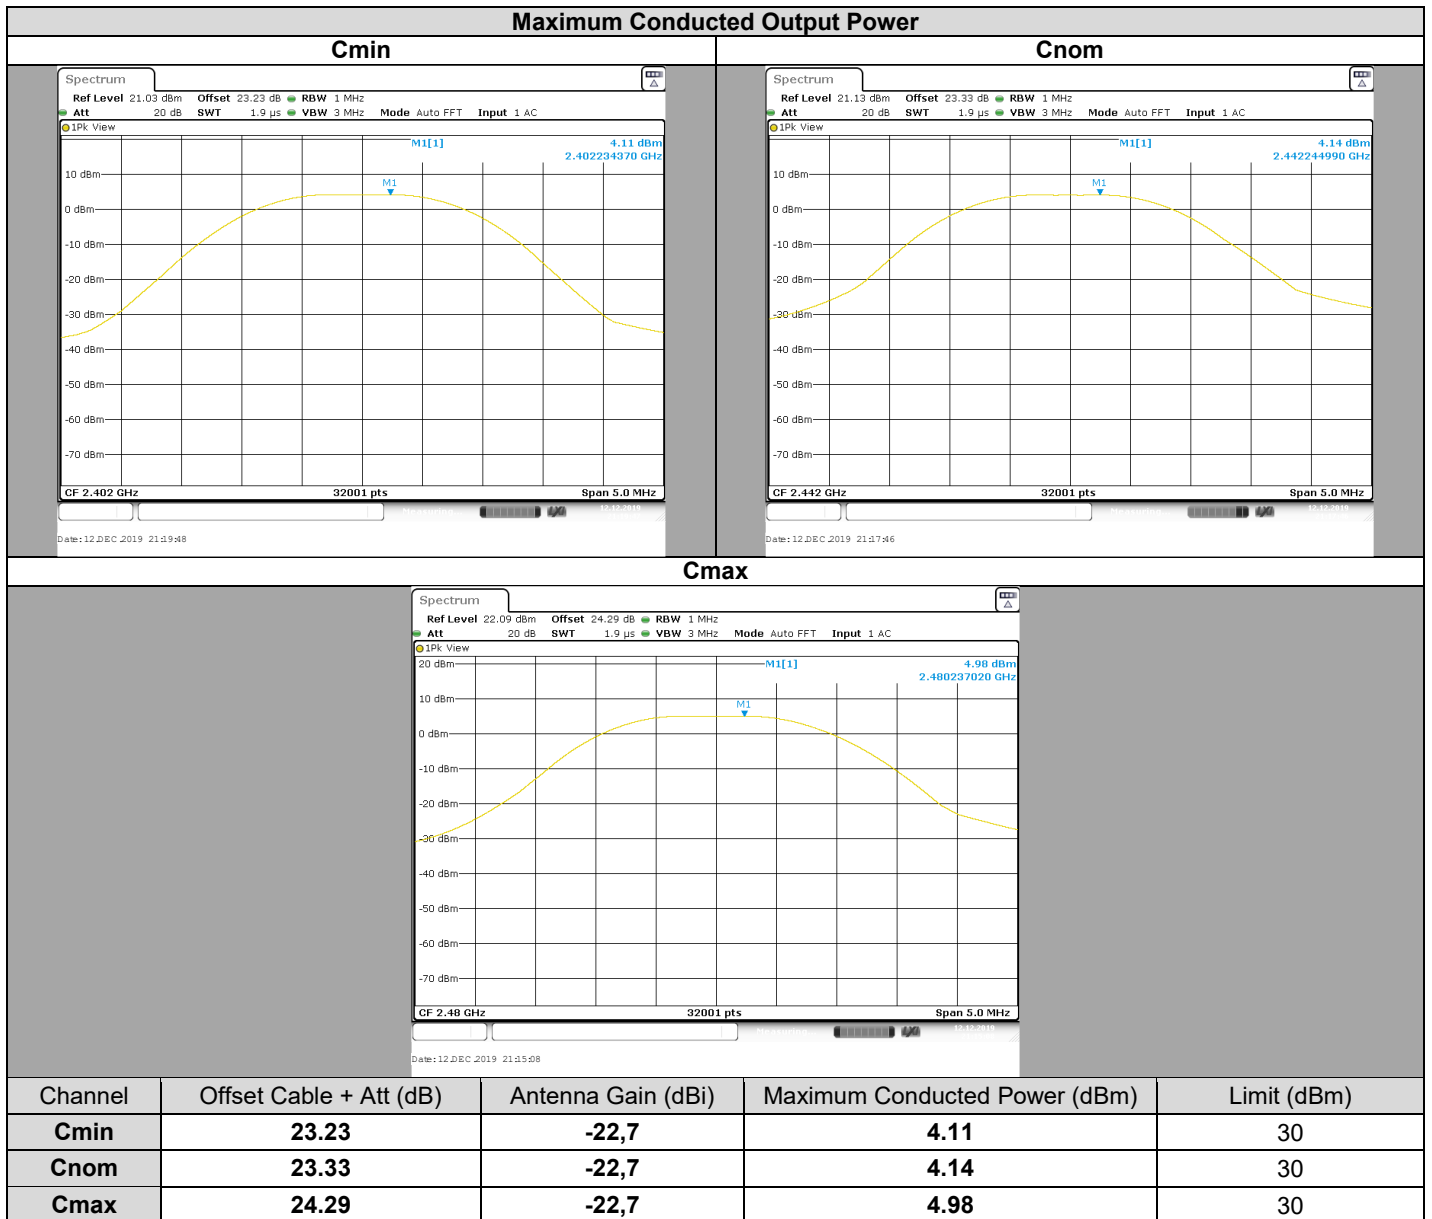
Maximum Conducted Output Power

Cmin

Spectrum
Ref Level 21.03 dBm Offset 23.23 dB RBW 1 MHz
Att 20 dB SWT 1.9 µs VBW 3 MHz Mode Auto FFT Input 1 AC
1Pk View
M1[1] 4.11 dBm
2.402234370 GHz
M1
10 dBm
0 dBm
-10 dBm
-20 dBm
-30 dBm
-40 dBm
-50 dBm
-60 dBm
-70 dBm
CF 2.402 GHz 32001 pts Span 5.0 MHz
Date: 12.DEC.2019 21:19:48

Cnom

Spectrum
Ref Level 21.13 dBm Offset 23.33 dB RBW 1 MHz
Att 20 dB SWT 1.9 µs VBW 3 MHz Mode Auto FFT Input 1 AC
1Pk View
M1[1] 4.14 dBm
2.442244990 GHz
M1
10 dBm
0 dBm
-10 dBm
-20 dBm
-30 dBm
-40 dBm
-50 dBm
-60 dBm
-70 dBm
CF 2.442 GHz 32001 pts Span 5.0 MHz
Date: 12.DEC.2019 21:17:46

Cmax

Spectrum
Ref Level 22.09 dBm Offset 24.29 dB RBW 1 MHz
Att 20 dB SWT 1.9 µs VBW 3 MHz Mode Auto FFT Input 1 AC
1Pk View
20 dBm
M1[1] 4.98 dBm
2.480237020 GHz
M1
10 dBm
0 dBm
-10 dBm
-20 dBm
-30 dBm
-40 dBm
-50 dBm
-60 dBm
-70 dBm
CF 2.48 GHz 32001 pts Span 5.0 MHz
Date: 12.DEC.2019 21:15:08

| Channel | Offset Cable + Att (dB) | Antenna Gain (dBi) | Maximum Conducted Power (dBm) | Limit (dBm) |
|---|---|---|---|---|
| Cmin | 23.23 | -22,7 | 4.11 | 30 |
| Cnom | 23.33 | -22,7 | 4.14 | 30 |
| Cmax | 24.29 | -22,7 | 4.98 | 30 |